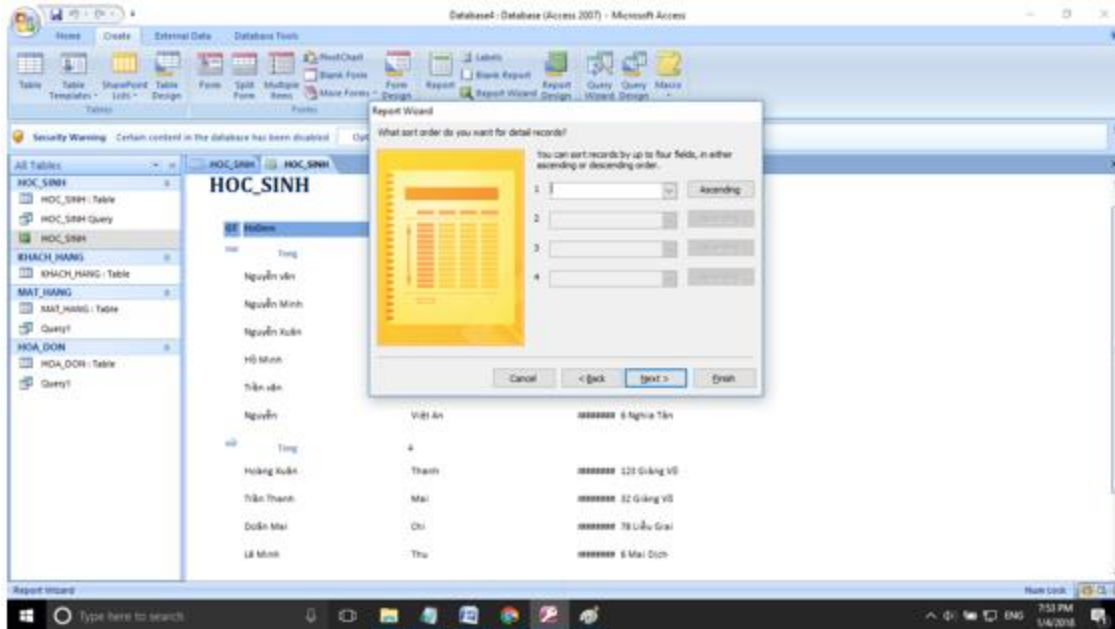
Database4 : Database (Access 2007) - Microsoft Access

Home Create External Data Database Tools

Table Table Templates SharePoint Lists Table Design
Tables

Form Split Form Multiple Items PivotChart Blank Form More Forms Form Design
Forms

Report Labels Blank Report Report Wizard Report Design Query Wizard Query Design Macro

Security Warning Certain content in the database has been disabled

All Tables
HOC_SINH
HOC_SINH : Table
HOC_SINH Query
HOC_SINH
KHACH_HANG
KHACH_HANG : Table
MAT_HANG
MAT_HANG : Table
Query1
HOA_DON
HOA_DON : Table
Query1

HOC_SINH HOC_SINH

HOC_SINH

GT HoDem
nữ Tong
Nguyễn văn
Nguyễn Minh
Nguyễn Xuân
Hồ Minh
Trần văn
Nguyễn Việt An ######## 6 Nghĩa Tân
nữ Tong 4
Hoàng Xuân Thanh ######## 123 Giảng Võ
Trần Thanh Mai ######## 32 Giảng Võ
Doãn Mai Chi ######## 78 Liễu Giai
Lê Minh Thu ######## 6 Mai Dịch

Report Wizard
What sort order do you want for detail records?
You can sort records by up to four fields, in either ascending or descending order.
1 Ascending
2
3
4
Cancel < Back Next > Finish

Report Wizard
Num Lock

Type here to search
ENG 7:53 PM 1/4/2018